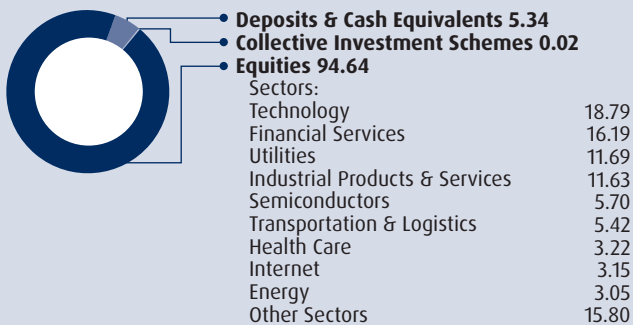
Deposits & Cash Equivalents 5.34
Collective Investment Schemes 0.02
Equities 94.64

Sectors:

| | |
|---|---|
| Technology | 18.79 |
| Financial Services | 16.19 |
| Utilities | 11.69 |
| Industrial Products & Services | 11.63 |
| Semiconductors | 5.70 |
| Transportation & Logistics | 5.42 |
| Health Care | 3.22 |
| Internet | 3.15 |
| Energy | 3.05 |
| Other Sectors | 15.80 |